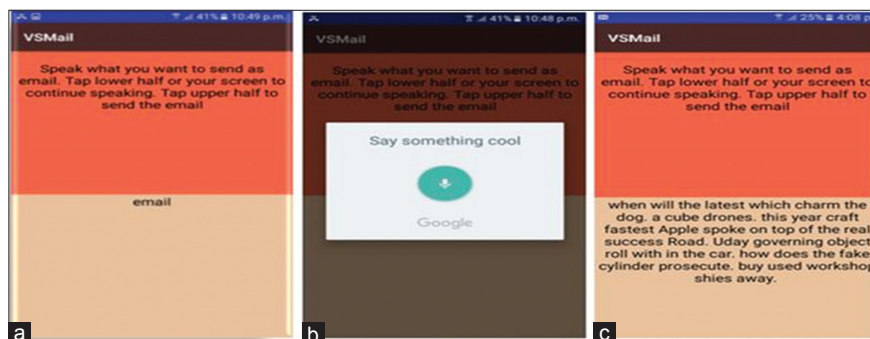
41% 10:49 p.m.

VSMail

Speak what you want to send as email. Tap lower half or your screen to continue speaking. Tap upper half to send the email

email

a

41% 10:48 p.m.

VSMail

Speak what you want to send as email. Tap lower half or your screen to continue speaking. Tap upper half to send the email

Say something cool

Google

b

25% 4:08

VSMail

Speak what you want to send as email. Tap lower half or your screen to continue speaking. Tap upper half to send the email

when will the latest which charm the dog. a cube drones. this year craft fastest Apple spoke on top of the real success Road. Uday governing object roll with in the car. how does the fake cylinder prosecute. buy used workshop shies away.

c